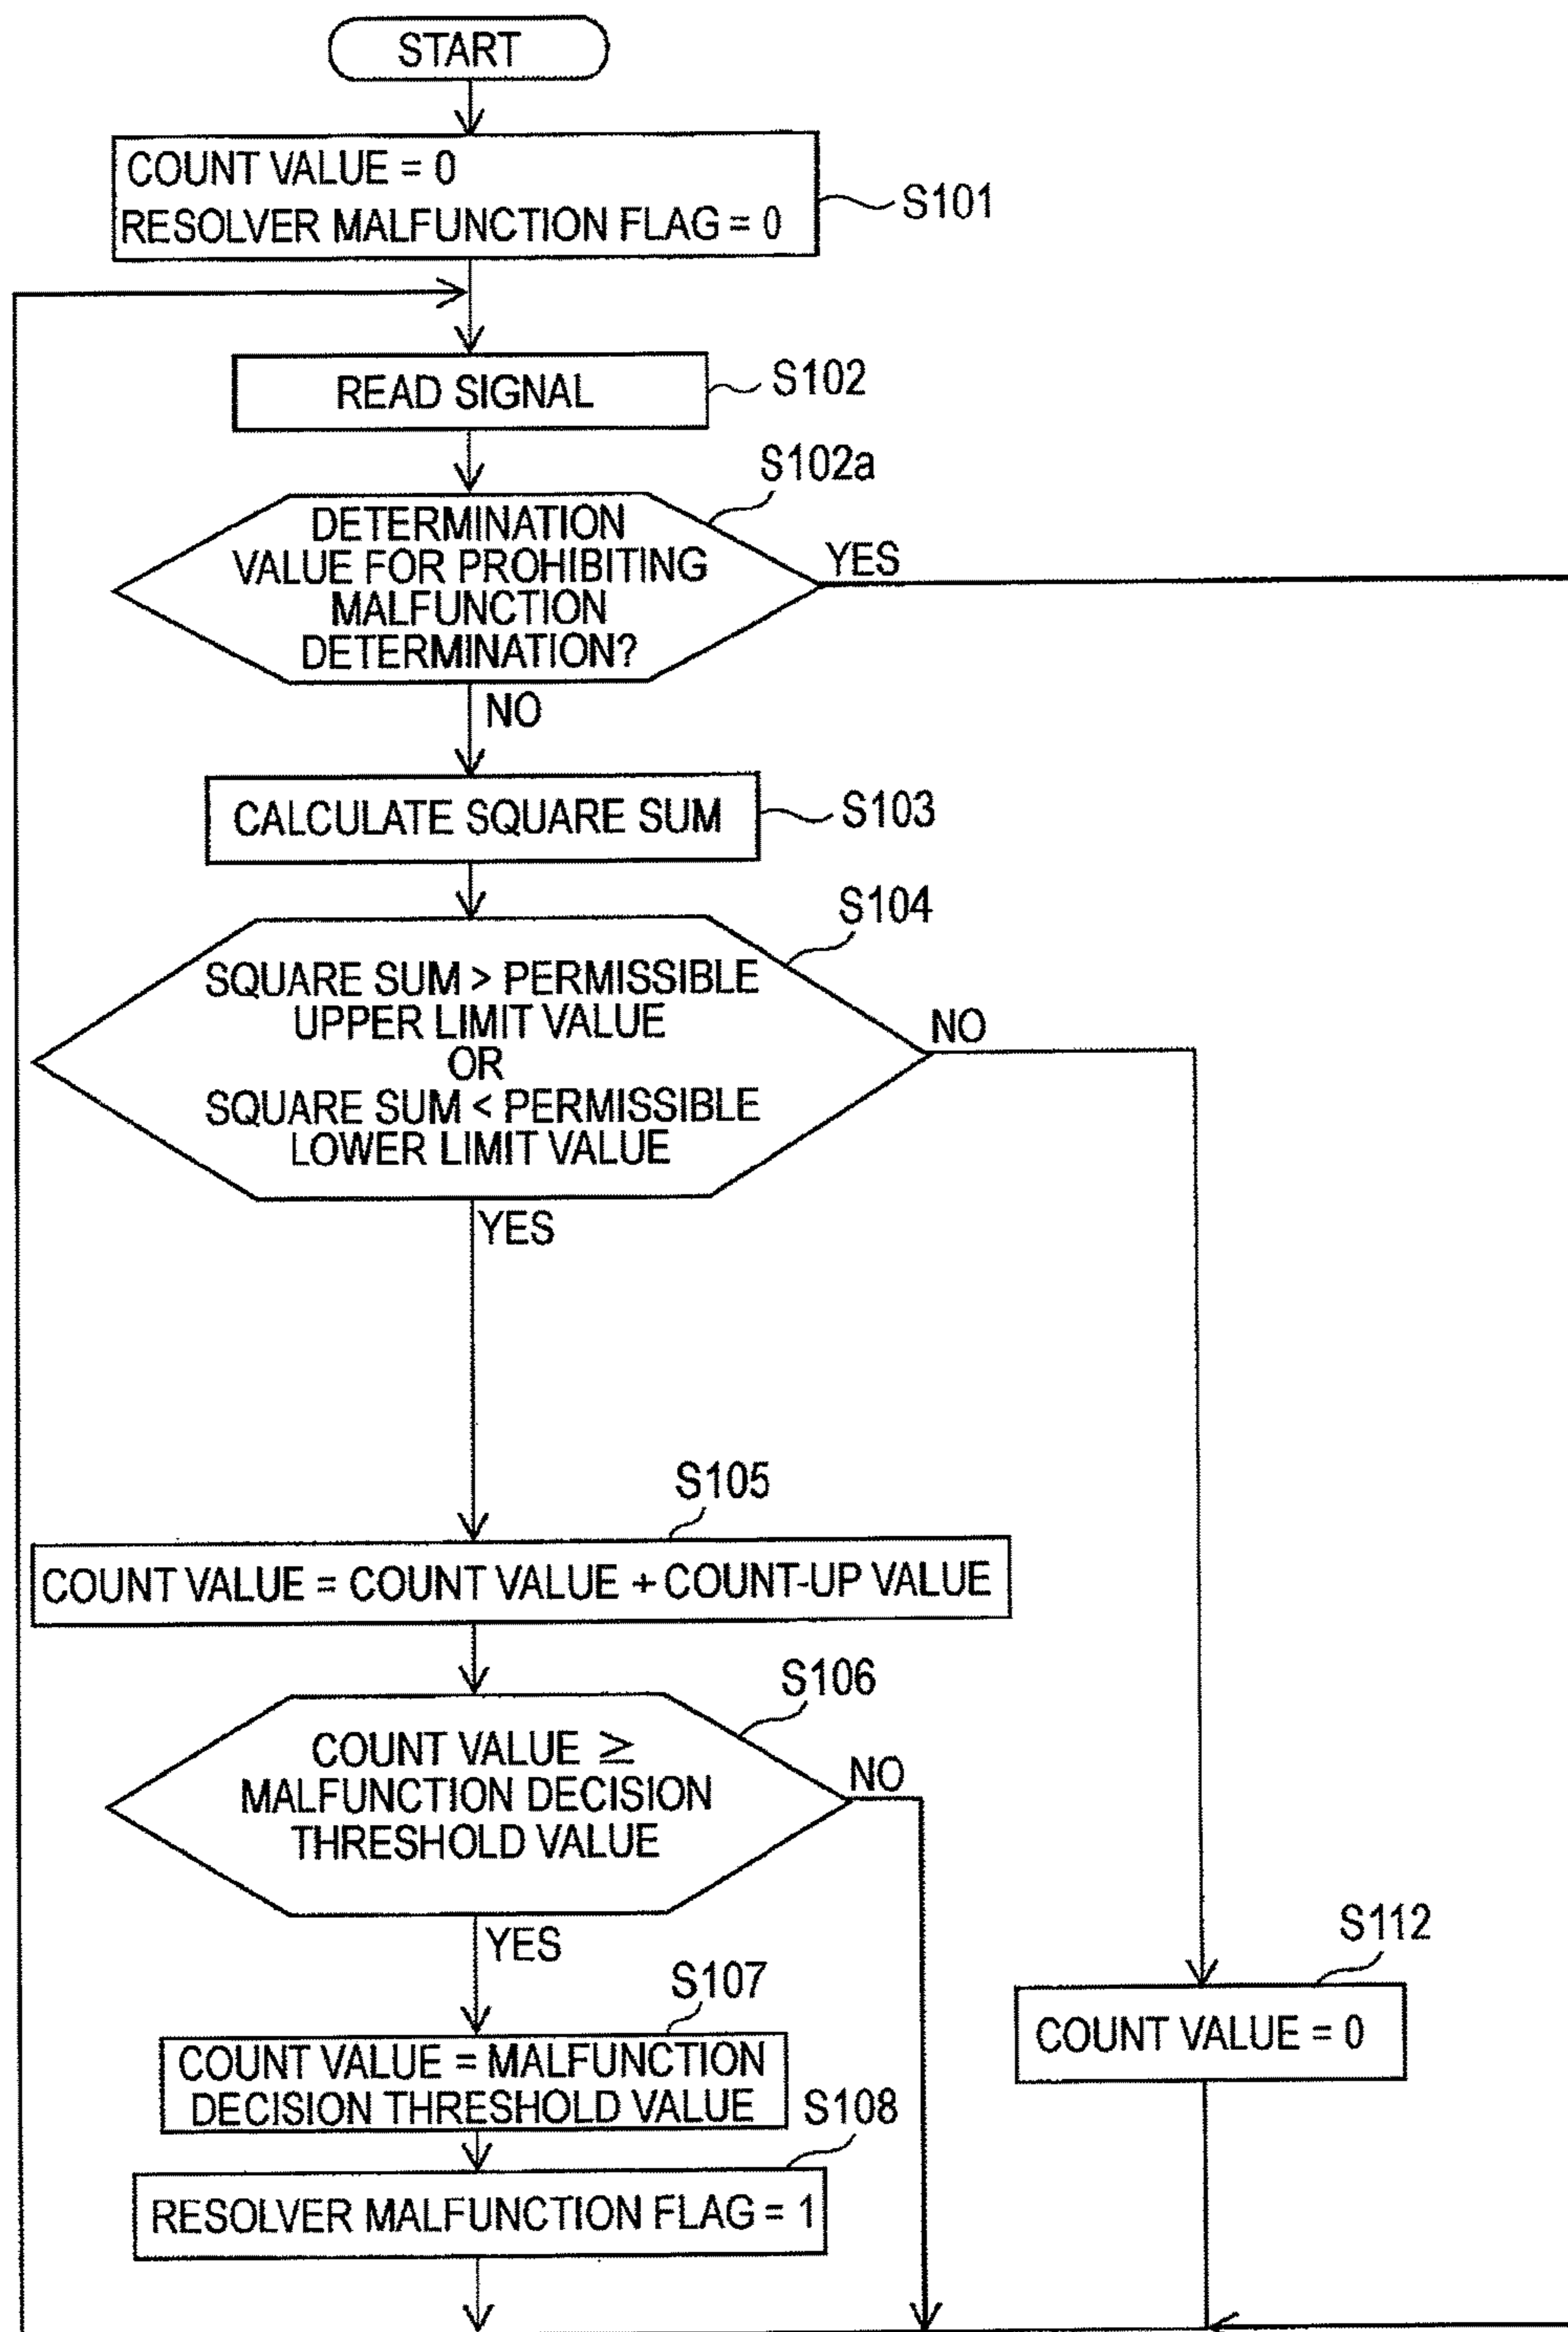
START

COUNT VALUE = 0
RESOLVER MALFUNCTION FLAG = 0

S101

READ SIGNAL

S102

S102a

DETERMINATION VALUE FOR PROHIBITING MALFUNCTION DETERMINATION?

YES

NO

CALCULATE SQUARE SUM

S103

S104

SQUARE SUM > PERMISSIBLE UPPER LIMIT VALUE OR SQUARE SUM < PERMISSIBLE LOWER LIMIT VALUE

NO

YES

S105

COUNT VALUE = COUNT VALUE + COUNT-UP VALUE

S106

COUNT VALUE $\geq$ MALFUNCTION DECISION THRESHOLD VALUE

NO

YES

S107

COUNT VALUE = MALFUNCTION DECISION THRESHOLD VALUE

S108

RESOLVER MALFUNCTION FLAG = 1

S112

COUNT VALUE = 0